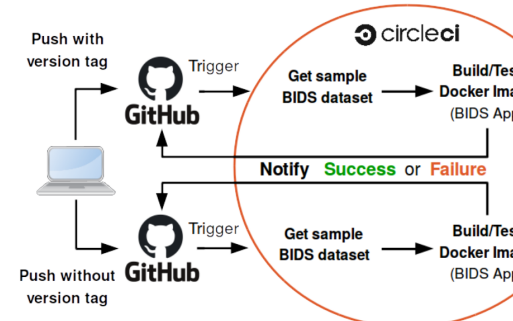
circleci

Push with version tag

Trigger

GitHub

Get sample BIDS dataset

Build/Tes Docker Ima (BIDS Ap

Notify Success or Failure

Trigger

GitHub

Get sample BIDS dataset

Build/Tes Docker Ima (BIDS Ap

Push without version tag